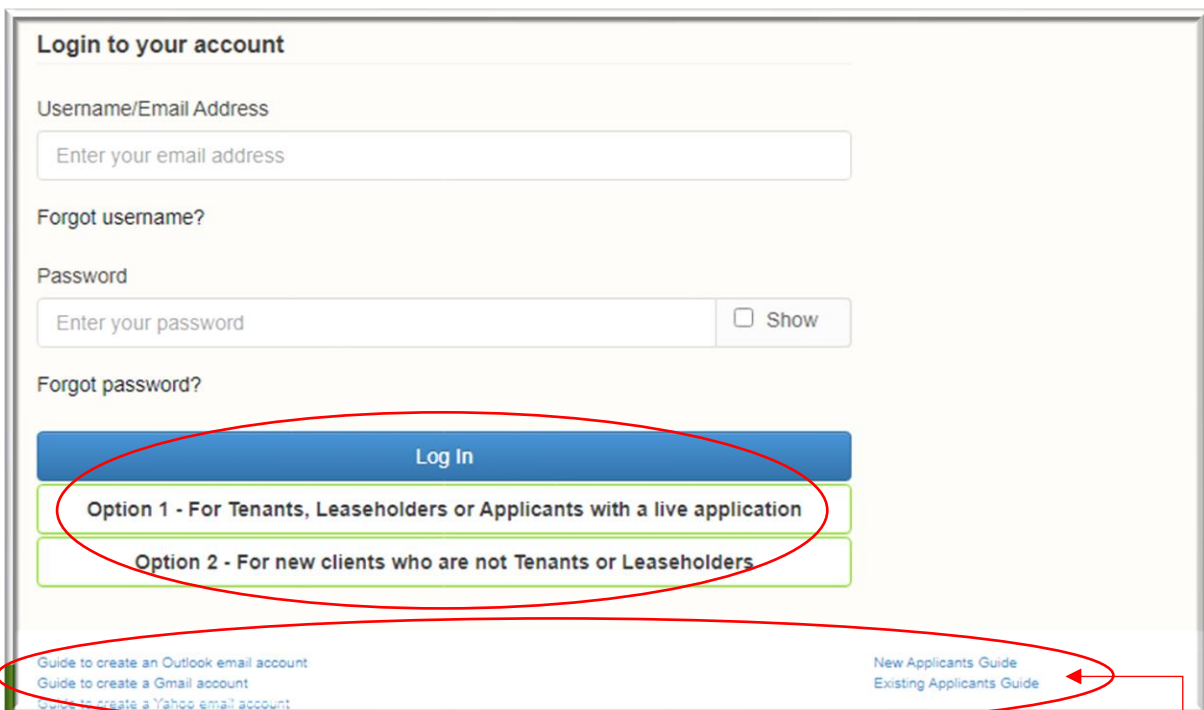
Login to your account

Username/Email Address

Enter your email address

Forgot username?

Password

Enter your password

Show

Forgot password?

Log In

Option 1 - For Tenants, Leaseholders or Applicants with a live application

Option 2 - For new clients who are not Tenants or Leaseholders

Guide to create an Outlook email account
Guide to create a Gmail account
Guide to create a Yahoo email account

New Applicants Guide
Existing Applicants Guide